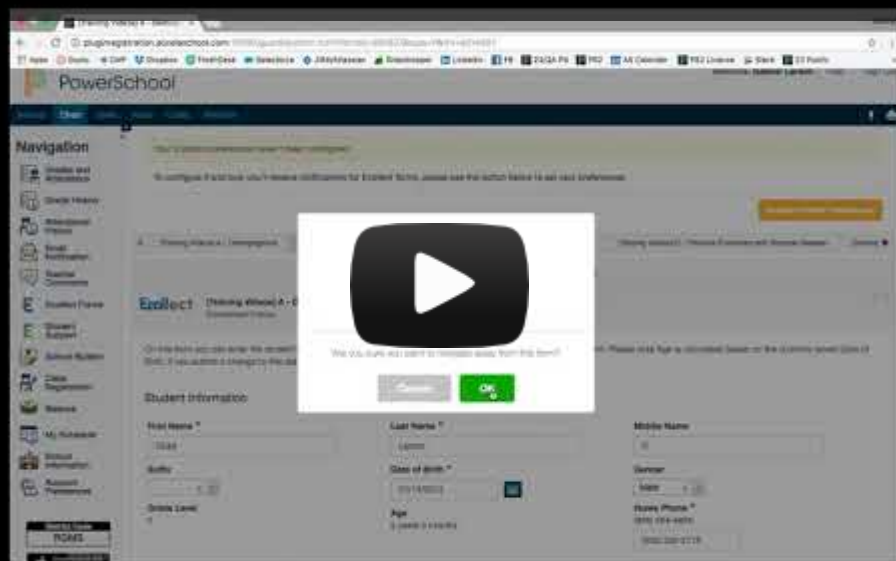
PowerSchool

Navigation

Grades and Attendance

Grade History

Attendance History

Email Notification

Teacher Comments

Student Forms

Student Support

School Bulletin

Class Registration

Balance

My Schedule

School Information

Account Preferences

Ecollect

Student Information

First Name *

Last Name *

Middle Name

Suffix

Date of Birth *

Gender

Male

Grade Level

Age

Home Phone *

Are you sure you want to navigate away from this form?

Cancel

OK